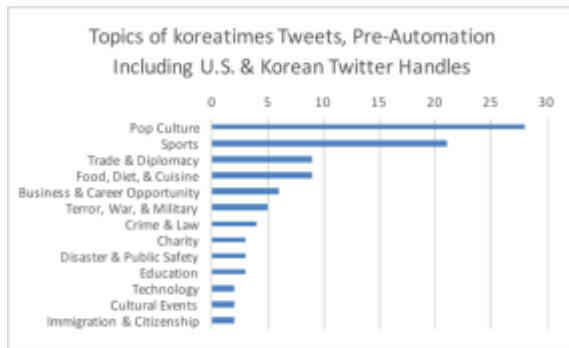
Topics of koreatimes Tweets, Pre-Automation
Including U.S. & Korean Twitter Handles

0 5 10 15 20 25 30

Pop Culture
Sports
Trade & Diplomacy
Food, Diet, & Cuisine
Business & Career Opportunity
Terror, War, & Military
Crime & Law
Charity
Disaster & Public Safety
Education
Technology
Cultural Events
Immigration & Citizenship